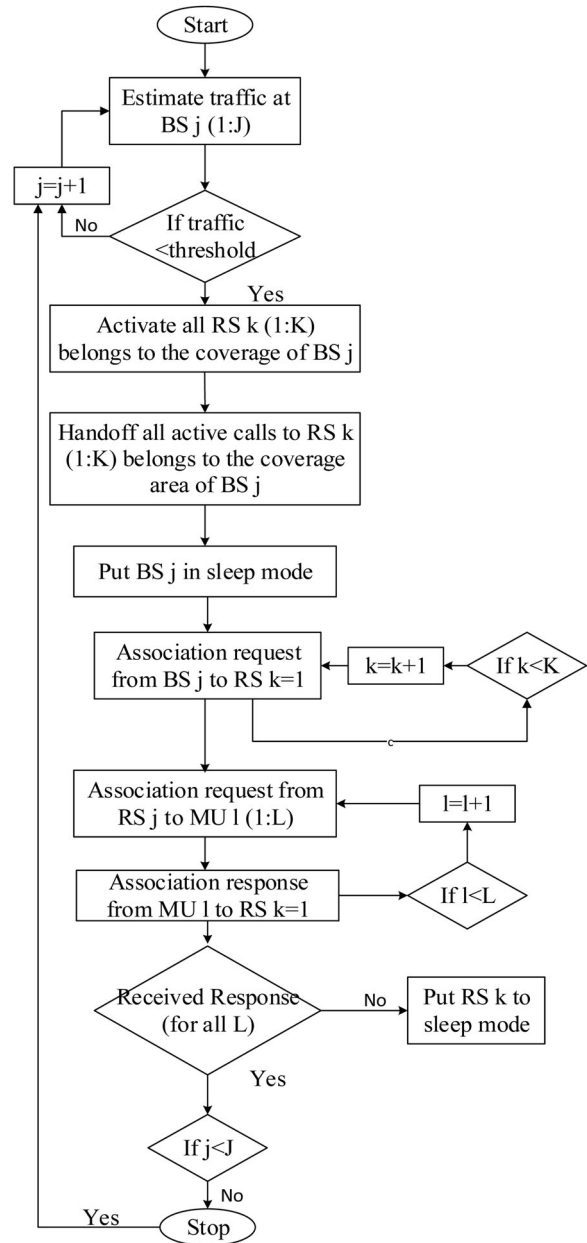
Start

Estimate traffic at BS j (1:J)

j=j+1

No

If traffic <threshold

Yes

Activate all RS k (1:K) belongs to the coverage of BS j

Handoff all active calls to RS k (1:K) belongs to the coverage area of BS j

Put BS j in sleep mode

Association request from BS j to RS k=1

k=k+1

If k<K

c

Association request from RS j to MU l (1:L)

l=l+1

Association response from MU l to RS k=1

If l<L

Received Response (for all L)

No

Put RS k to sleep mode

Yes

If j<J

No

Yes

Stop